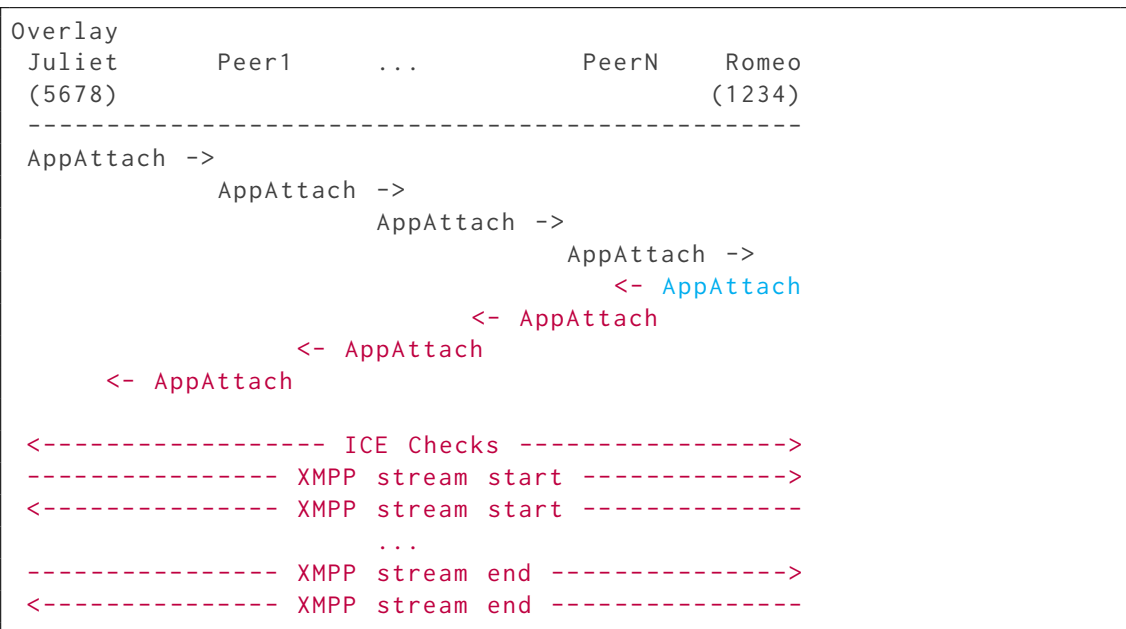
Overlay
Juliet Peer1 ... PeerN Romeo
(5678) (1234)
------------------------------------------------
AppAttach ->
AppAttach ->
AppAttach ->
AppAttach ->
<- AppAttach
<- AppAttach
<- AppAttach
<- AppAttach

<------------------ ICE Checks ----------------->
---------------- XMPP stream start ------------->
<--------------- XMPP stream start -------------
...
---------------- XMPP stream end --------------->
<--------------- XMPP stream end ---------------